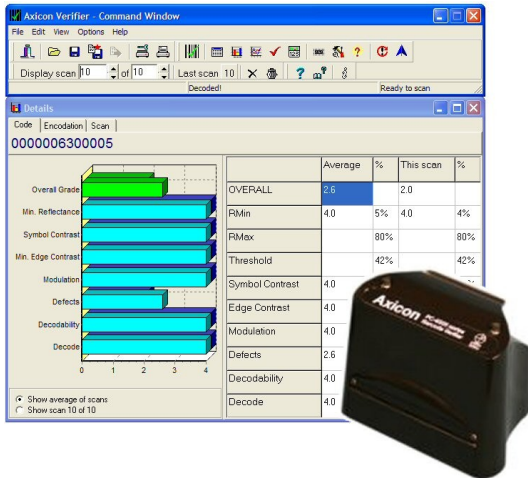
Axicon Verifier - Command Window

File Edit View Options Help

Display scan 10 of 10 Last scan 10

Decoded! Ready to scan

Details

Code Encodation Scan

0000006300005

Overall Grade
Min. Reflectance
Symbol Contrast
Min. Edge Contrast
Modulation
Defects
Decodability
Decode

0 1 2 3 4

Show average of scans
Show scan 10 of 10

| | Average | % | This scan | % |
|---|---|---|---|---|
| OVERALL | 2.6 | | 2.0 | |
| RMin | 4.0 | 5% | 4.0 | 4% |
| RMax | | 80% | | 80% |
| Threshold | | 42% | | 42% |
| Symbol Contrast | 4.0 | | | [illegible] |
| Edge Contrast | 4.0 | | | |
| Modulation | 4.0 | | | |
| Defects | 2.6 | | | |
| Decodability | 4.0 | | | |
| Decode | 4.0 | | | |

Axicon